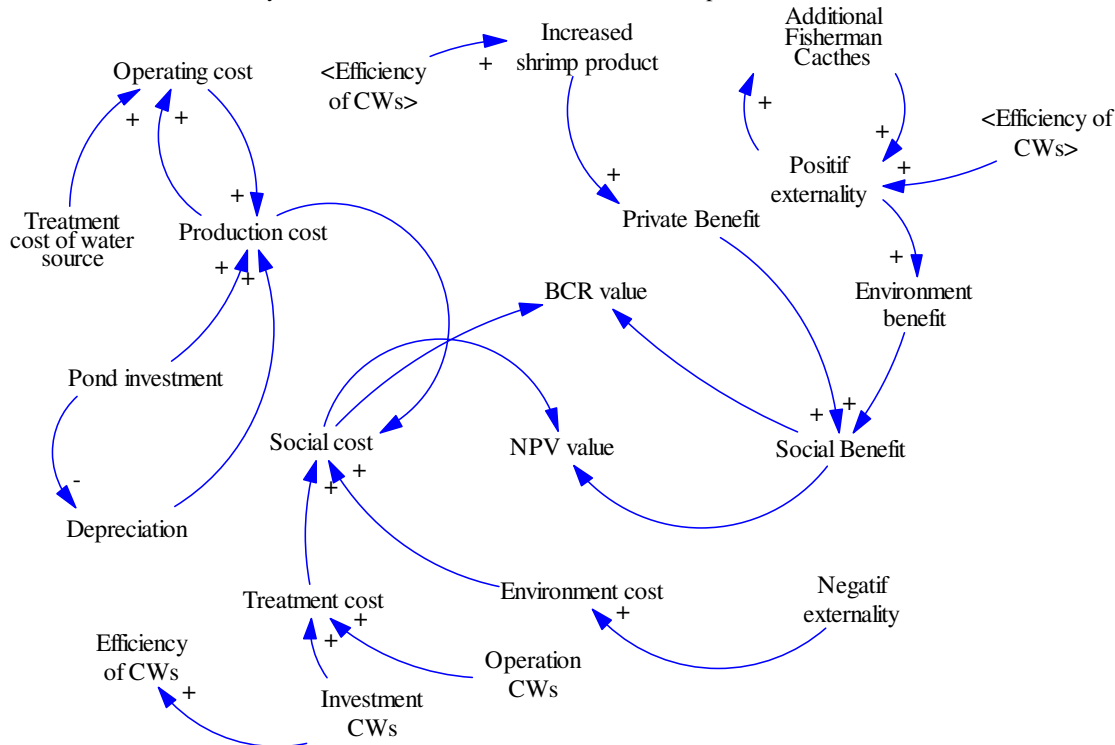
Operating cost
+
+
+
Treatment cost of water source
Production cost
+
+
<Efficiency of CWs>
+
Increased shrimp product
+
Private Benefit
Additional Fisherman Cacthes
+
+
Positif externality
+
<Efficiency of CWs>
+
Environment benefit
BCR value
Pond investment
-
Depreciation
Social cost
+
+
NPV value
+
+
Social Benefit
Treatment cost
+
+
Environment cost
+
Negatif externality
Efficiency of CWs
+
Operation CWs
Investment CWs